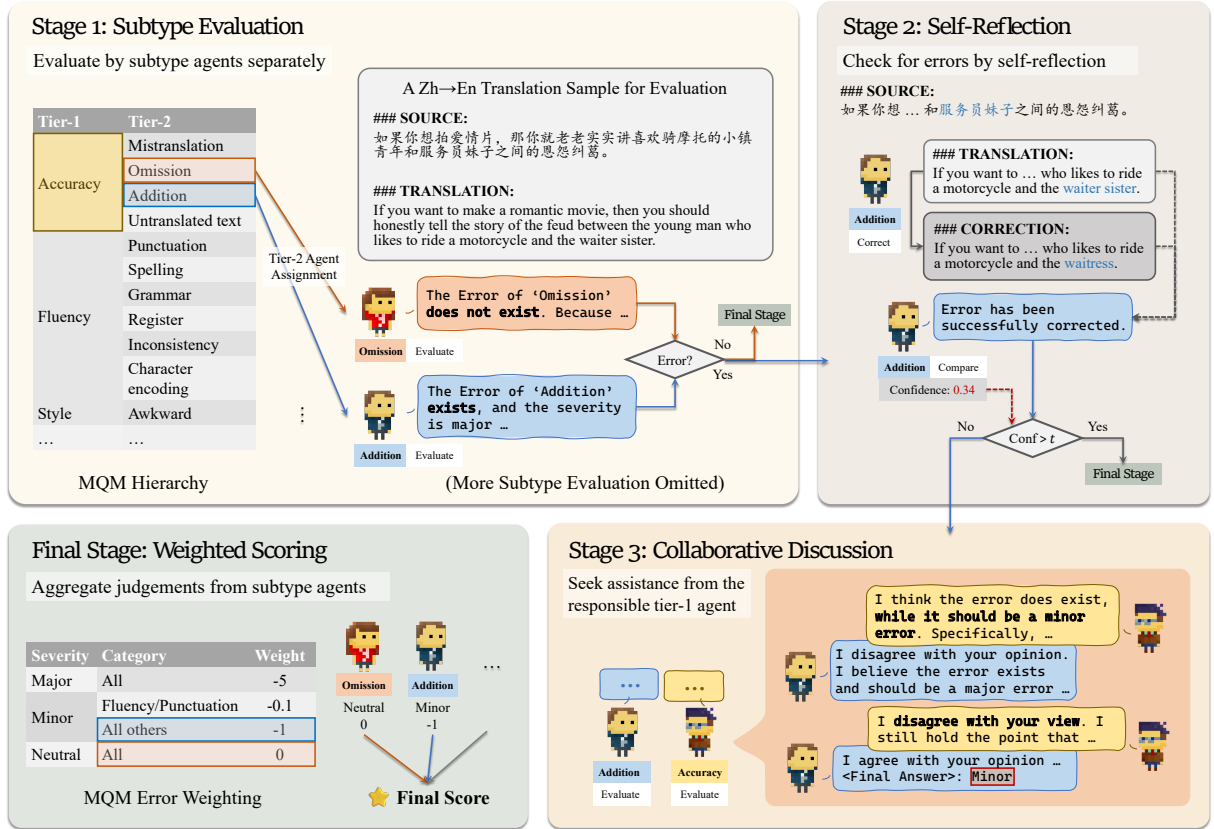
Stage 1: Subtype Evaluation

Evaluate by subtype agents separately

| Tier-1 | Tier-2 |
|---|---|
| Accuracy | Mistranslation |
| | Omission |
| | Addition |
| | Untranslated text |
| Fluency | Punctuation |
| | Spelling |
| | Grammar |
| | Register |
| | Inconsistency |
| | Character encoding |
| Style | Awkward |
| … | … |

MQM Hierarchy

Tier-2 Agent Assignment

A Zh→En Translation Sample for Evaluation

### SOURCE:
如果你想拍爱情片，那你就老老实实讲喜欢骑摩托的小镇青年和服务员妹子之间的恩怨纠葛。

### TRANSLATION:
If you want to make a romantic movie, then you should honestly tell the story of the feud between the young man who likes to ride a motorcycle and the waiter sister.

The Error of 'Omission' does not exist. Because …

Omission Evaluate

The Error of 'Addition' exists, and the severity is major …

Addition Evaluate

⋮

Error?
No
Yes
Final Stage

(More Subtype Evaluation Omitted)

Stage 2: Self-Reflection

Check for errors by self-reflection

### SOURCE:
如果你想 … 和服务员妹子之间的恩怨纠葛。

### TRANSLATION:
If you want to … who likes to ride a motorcycle and the waiter sister.

Addition
Correct

### CORRECTION:
If you want to … who likes to ride a motorcycle and the waitress.

Error has been successfully corrected.

Addition Compare

Confidence: 0.34

No
Conf > $t$
Yes
Final Stage

Final Stage: Weighted Scoring

Aggregate judgements from subtype agents

| Severity | Category | Weight |
|---|---|---|
| Major | All | -5 |
| Minor | Fluency/Punctuation | -0.1 |
| | All others | -1 |
| Neutral | All | 0 |

MQM Error Weighting

Omission
Neutral
0

Addition
Minor
-1

…

Final Score

Stage 3: Collaborative Discussion

Seek assistance from the responsible tier-1 agent

…
…

Addition
Evaluate

Accuracy
Evaluate

I think the error does exist, while it should be a minor error. Specifically, …

I disagree with your opinion. I believe the error exists and should be a major error …

I disagree with your view. I still hold the point that …

I agree with your opinion …
<Final Answer>: Minor